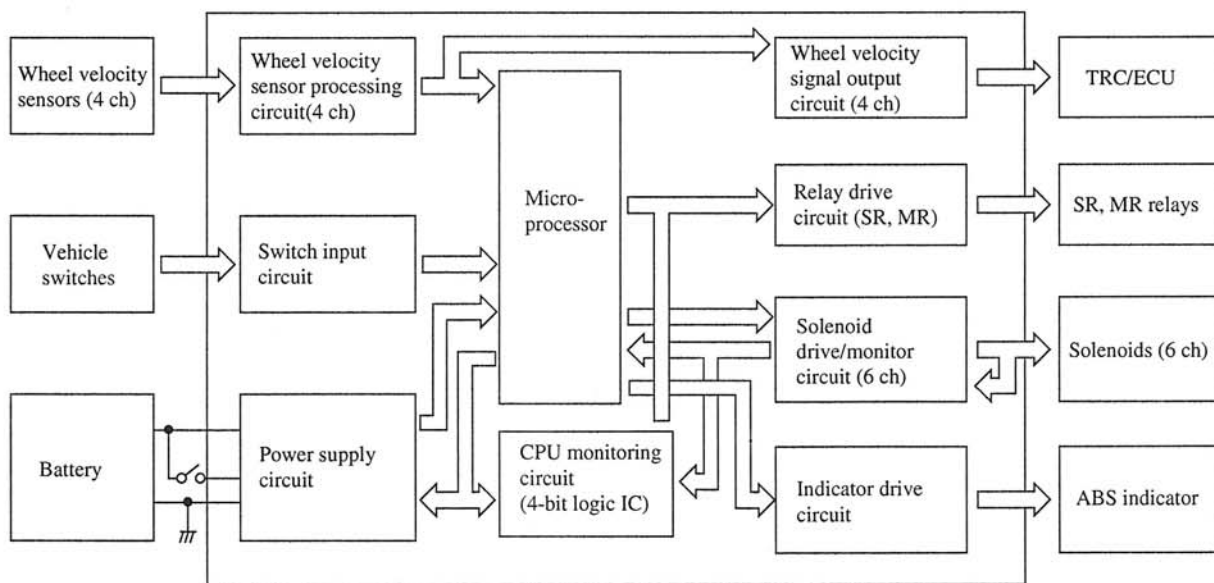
Wheel velocity sensors (4 ch)

Wheel velocity sensor processing circuit(4 ch)

Wheel velocity signal output circuit (4 ch)

TRC/ECU

Micro-processor

Relay drive circuit (SR, MR)

SR, MR relays

Vehicle switches

Switch input circuit

Solenoid drive/monitor circuit (6 ch)

Solenoids (6 ch)

Battery

Power supply circuit

CPU monitoring circuit (4-bit logic IC)

Indicator drive circuit

ABS indicator